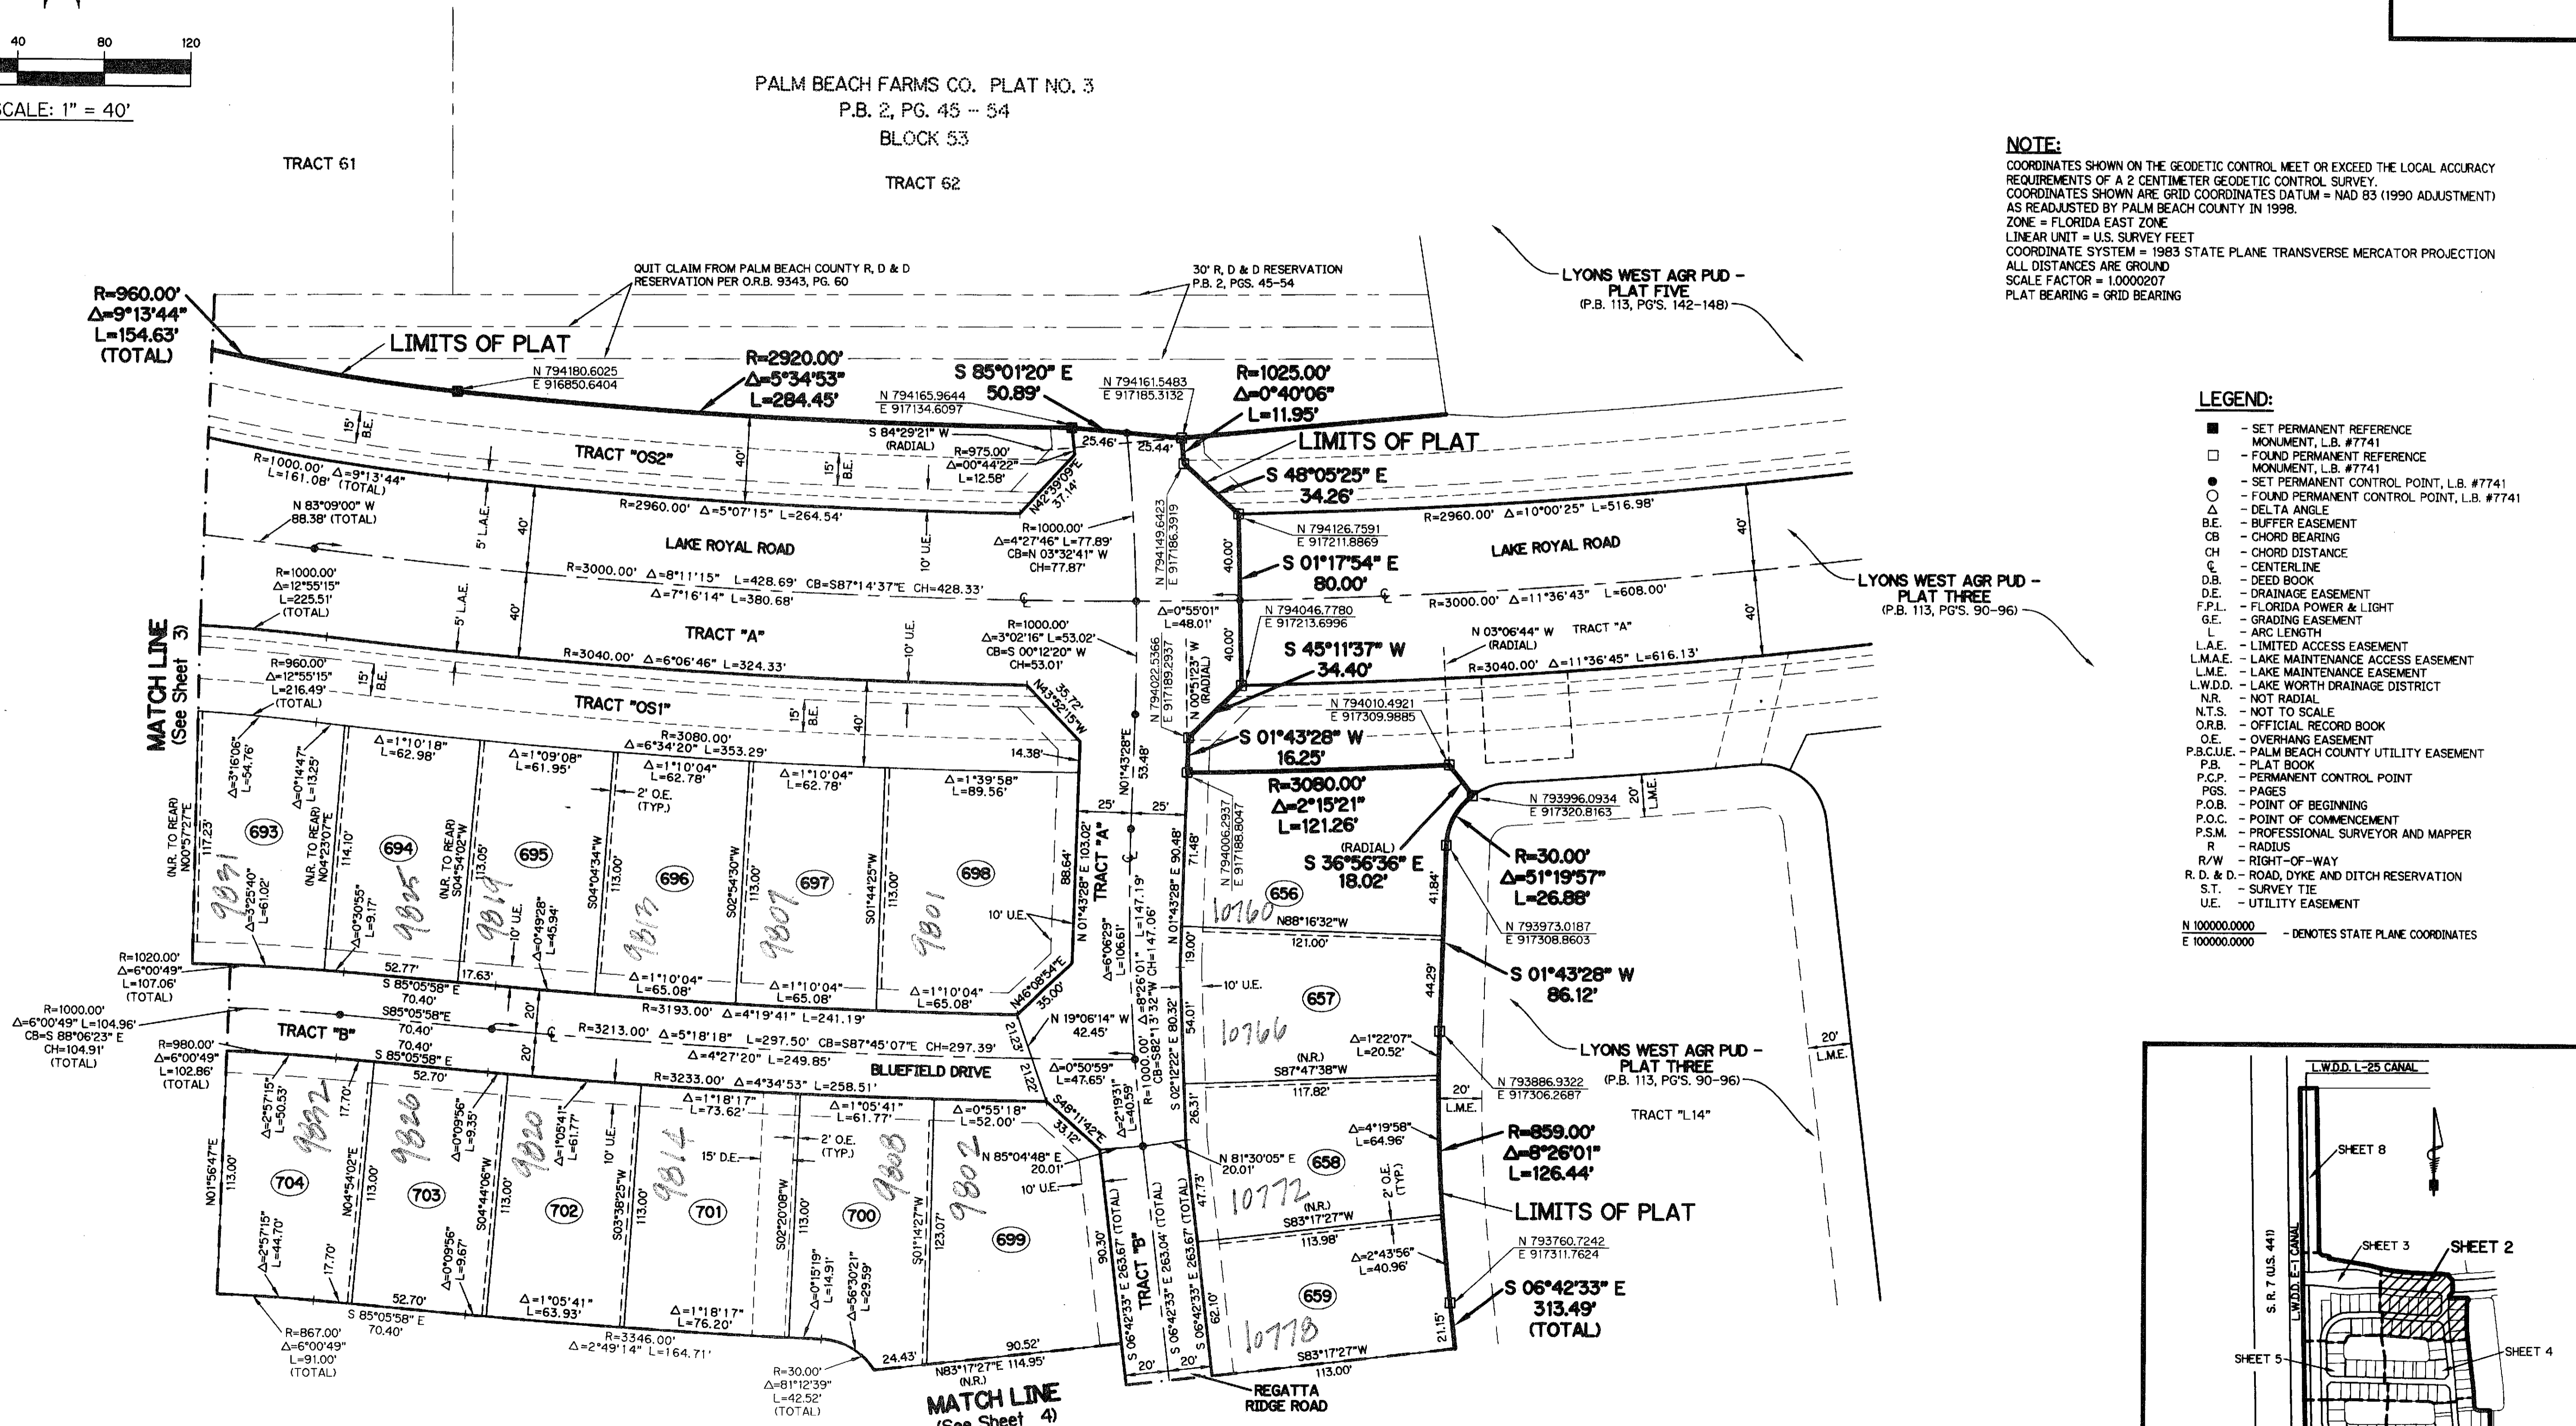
40 80 120
SCALE: 1" = 40'

PALM BEACH FARMS CO. PLAT NO. 3
P.B. 2, PG. 45 - 54
BLOCK 53

TRACT 61

TRACT 62

NOTE:
COORDINATES SHOWN ON THE GEODETIC CONTROL MEET OR EXCEED THE LOCAL ACCURACY REQUIREMENTS OF A 2 CENTIMETER GEODETIC CONTROL SURVEY.
COORDINATES SHOWN ARE GRID COORDINATES DATUM = NAD 83 (1990 ADJUSTMENT) AS READJUSTED BY PALM BEACH COUNTY IN 1998.
ZONE = FLORIDA EAST ZONE
LINEAR UNIT = U.S. SURVEY FEET
COORDINATE SYSTEM = 1983 STATE PLANE TRANSVERSE MERCATOR PROJECTION
ALL DISTANCES ARE GROUND
SCALE FACTOR = 1.0000207
PLAT BEARING = GRID BEARING

QUIT CLAIM FROM PALM BEACH COUNTY R, D & D RESERVATION PER O.R.B. 9343, PG. 60

30' R, D & D RESERVATION P.B. 2, PGS. 45-54

LYONS WEST AGR PUD - PLAT FIVE (P.B. 113, PG'S. 142-148)

R=960.00'
Δ=9°13'44"
L=154.63'
(TOTAL)

LIMITS OF PLAT

N 794180.6025
E 916850.6404

R=2920.00'
Δ=5°34'53"
L=284.45'

S 85°01'20" E
50.89'

N 794165.9644
E 917134.6097

N 794161.5483
E 917185.3132

R=1025.00'
Δ=0°40'06"
L=11.95'

LIMITS OF PLAT

S 48°05'25" E
34.26'

LEGEND:
■ - SET PERMANENT REFERENCE MONUMENT, L.B. #7741
□ - FOUND PERMANENT REFERENCE MONUMENT, L.B. #7741
● - SET PERMANENT CONTROL POINT, L.B. #7741
○ - FOUND PERMANENT CONTROL POINT, L.B. #7741
Δ - DELTA ANGLE
B.E. - BUFFER EASEMENT
CB - CHORD BEARING
CH - CHORD DISTANCE
℄ - CENTERLINE
D.B. - DEED BOOK
D.E. - DRAINAGE EASEMENT
F.P.L. - FLORIDA POWER & LIGHT
G.E. - GRADING EASEMENT
L - ARC LENGTH
L.A.E. - LIMITED ACCESS EASEMENT
L.M.A.E. - LAKE MAINTENANCE ACCESS EASEMENT
L.M.E. - LAKE MAINTENANCE EASEMENT
L.W.D.D. - LAKE WORTH DRAINAGE DISTRICT
N.R. - NOT RADIAL
N.T.S. - NOT TO SCALE
O.R.B. - OFFICIAL RECORD BOOK
O.E. - OVERHANG EASEMENT
P.B.C.U.E. - PALM BEACH COUNTY UTILITY EASEMENT
P.B. - PLAT BOOK
P.C.P. - PERMANENT CONTROL POINT
PGS. - PAGES
P.O.B. - POINT OF BEGINNING
P.O.C. - POINT OF COMMENCEMENT
P.S.M. - PROFESSIONAL SURVEYOR AND MAPPER
R - RADIUS
R/W - RIGHT-OF-WAY
R. D. & D. - ROAD, DYKE AND DITCH RESERVATION
S.T. - SURVEY TIE
U.E. - UTILITY EASEMENT

N 100000.0000
E 100000.0000 - DENOTES STATE PLANE COORDINATES

15' B.E.
TRACT "OS2"
S 84°29'21" W (RADIAL)
R=975.00' Δ=00°44'22" L=12.58'
25.46' 25.44'
R=1000.00' Δ=9°13'44" L=161.08' (TOTAL)
N 83°09'00" W 88.38' (TOTAL)
R=2960.00' Δ=5°07'15" L=264.54'
N42°39'09"E 37.14'
R=1000.00' Δ=4°27'46" L=77.89' CB=N 03°32'41" W CH=77.87'
N 794149.6423 E 917186.3919
N 794126.7591 E 917211.8869
R=2960.00' Δ=10°00'25" L=516.98'
5' L.A.E.
40'
LAKE ROYAL ROAD
10' U.E.
40.00'
S 01°17'54" E
80.00'
LAKE ROYAL ROAD
LYONS WEST AGR PUD - PLAT THREE (P.B. 113, PG'S. 90-96)
R=1000.00' Δ=12°55'15" L=225.51' (TOTAL)
R=3000.00' Δ=8°11'15" L=428.69' CB=S87°14'37"E CH=428.33'
Δ=7°16'14" L=380.68'
℄
R=3000.00' Δ=11°36'43" L=608.00'
Δ=0°55'01" L=48.01'
N 794046.7780 E 917213.6996
MATCH LINE (See Sheet 3)
TRACT "A"
R=1000.00' Δ=3°02'16" L=53.02' CB=S 00°12'20" W CH=53.01'
N 794022.5366 E 917189.2937
N 00°51'23" W (RADIAL)
40.00'
S 45°11'37" W
34.40'
N 03°06'44" W (RADIAL)
TRACT "A"
R=3040.00' Δ=11°36'45" L=616.13'
R=3040.00' Δ=6°06'46" L=324.33'
R=960.00' Δ=12°55'15" L=216.49' (TOTAL)
TRACT "OS1"
N43°52'15"W 35.72'
N 794010.4921 E 917309.9885
R=3080.00' Δ=6°34'20" L=353.29'
S 01°43'28" W
16.25'
R=3080.00'
Δ=2°15'21"
L=121.26'
14.38'
Δ=3°16'06" L=54.76'
Δ=0°14'47" L=13.25'
Δ=1°10'18" L=62.98'
Δ=1°09'08" L=61.95'
Δ=1°10'04" L=62.78'
Δ=1°10'04" L=62.78'
Δ=1°39'58" L=89.56'
N 793996.0934 E 917320.8163
20' L.M.E.
N01°43'28"E 53.48'
25' 25'
2' O.E. (TYP.)
(N.R. TO REAR) N00°57'27"E 117.23'
(N.R. TO REAR) N04°23'07"E 114.10'
(N.R. TO REAR) S04°54'02"W 113.05'
S04°04'34"W 113.00'
S02°54'30"W 113.00'
S01°44'25"W 113.00'
693 694 695 696 697 698
9831 9825 9819 9813 9807 9801
Δ=3°25'40" L=61.02'
Δ=0°30'55" L=9.17'
10' U.E.
Δ=0°49'28" L=45.94'
10' U.E.
N 01°43'28" E 103.02'
TRACT "A"
88.64'
N 01°43'28" E 90.48'
71.48'
N 794006.2937 E 917188.8047
(RADIAL)
S 36°56'36" E
18.02'
R=30.00'
Δ=51°19'57"
L=26.88'
656
10760
N88°16'32"W
121.00'
41.84'
N 793973.0187 E 917308.8603
R=1020.00' Δ=6°00'49" L=107.06' (TOTAL)
52.77'
17.63'
Δ=1°10'04" L=65.08'
Δ=1°10'04" L=65.08'
Δ=1°10'04" L=65.08'
Δ=6°06'29" L=106.61'
Δ=8°26'01" L=147.19' CH=147.06'
19.00'
N46°08'54"E 35.00'
S 85°05'58" E 70.40'
R=1000.00' Δ=6°00'49" L=104.96' CB=S 88°06'23" E CH=104.91' (TOTAL)
S85°05'58"E 70.40'
TRACT "B"
R=3193.00' Δ=4°19'41" L=241.19'
R=3213.00' Δ=5°18'18" L=297.50' CB=S87°45'07"E CH=297.39'
Δ=4°27'20" L=249.85'
N 19°06'14" W 42.45'
21.23'
54.01'
10' U.E.
657
10766
S 01°43'28" W
86.12'
44.29'
R=980.00' Δ=6°00'49" L=102.86' (TOTAL)
70.40' S 85°05'58" E
52.70'
20' 20'
BLUEFIELD DRIVE
R=3233.00' Δ=4°34'53" L=258.51'
21.22'
Δ=0°50'59" L=47.65'
R=1000.00' CB=S82°13'22" E 80.32'
S 02°12'22" E 80.32'
Δ=1°22'07" L=20.52'
(N.R.) S87°47'38"W 117.82'
26.31'
LYONS WEST AGR PUD - PLAT THREE (P.B. 113, PG'S. 90-96)
20' L.M.E.
N 793886.9322 E 917306.2687
TRACT "L14"
20' L.M.E.
Δ=2°57'15" L=50.53'
17.70'
Δ=0°09'56" L=9.35'
Δ=1°05'41" L=61.77'
Δ=1°18'17" L=73.62'
Δ=1°05'41" L=61.77'
Δ=0°55'18" L=52.00'
S48°11'42"E 33.12'
Δ=2°19'31" L=40.59'
Δ=4°19'58" L=64.96'
R=859.00'
Δ=8°26'01"
L=126.44'
10' U.E.
15' D.E.
2' O.E. (TYP.)
N 85°04'48" E 20.01'
10' U.E.
N 81°30'05" E 20.01'
658
10772
(N.R.) S83°17'27"W
2' O.E. (TYP.)
LIMITS OF PLAT
N01°56'47"E 113.00'
N04°54'02"E 113.00'
S04°44'06"W 113.00'
S03°38'25"W 113.00'
S02°20'08"W 113.00'
S01°14'27"W 123.07'
704 703 702 701 700 699
9832 9826 9820 9814 9808 9802
47.73'
113.98'
Δ=2°43'56" L=40.96'
N 793760.7242 E 917311.7624
S 06°42'33" E
313.49'
(TOTAL)
Δ=2°57'15" L=44.70'
17.70'
Δ=0°09'56" L=9.67'
Δ=1°05'41" L=63.93'
Δ=1°18'17" L=76.20'
Δ=0°15'19" L=14.91'
Δ=56°30'21" L=29.59'
90.30'
TRACT "B"
S 06°42'33" E 263.67' (TOTAL)
S 06°42'33" E 263.04' (TOTAL)
S 06°42'33" E 263.67' (TOTAL)
62.10'
659
10778
21.15'
R=867.00' Δ=6°00'49" L=91.00' (TOTAL)
S 85°05'58" E 70.40'
52.70'
R=3346.00' Δ=2°49'14" L=164.71'
R=30.00' Δ=81°12'39" L=42.52' (TOTAL)
24.43'
90.52'
N83°17'27"E 114.95' (N.R.)
MATCH LINE (See Sheet 4)
20' 20'
S83°17'27"W 113.00'
REGATTA RIDGE ROAD

L.W.D.D. L-25 CANAL
SHEET 8
S. R. 7 (U.S. 441)
L.W.D.D. E-1 CANAL
SHEET 3
SHEET 2
SHEET 5
SHEET 4